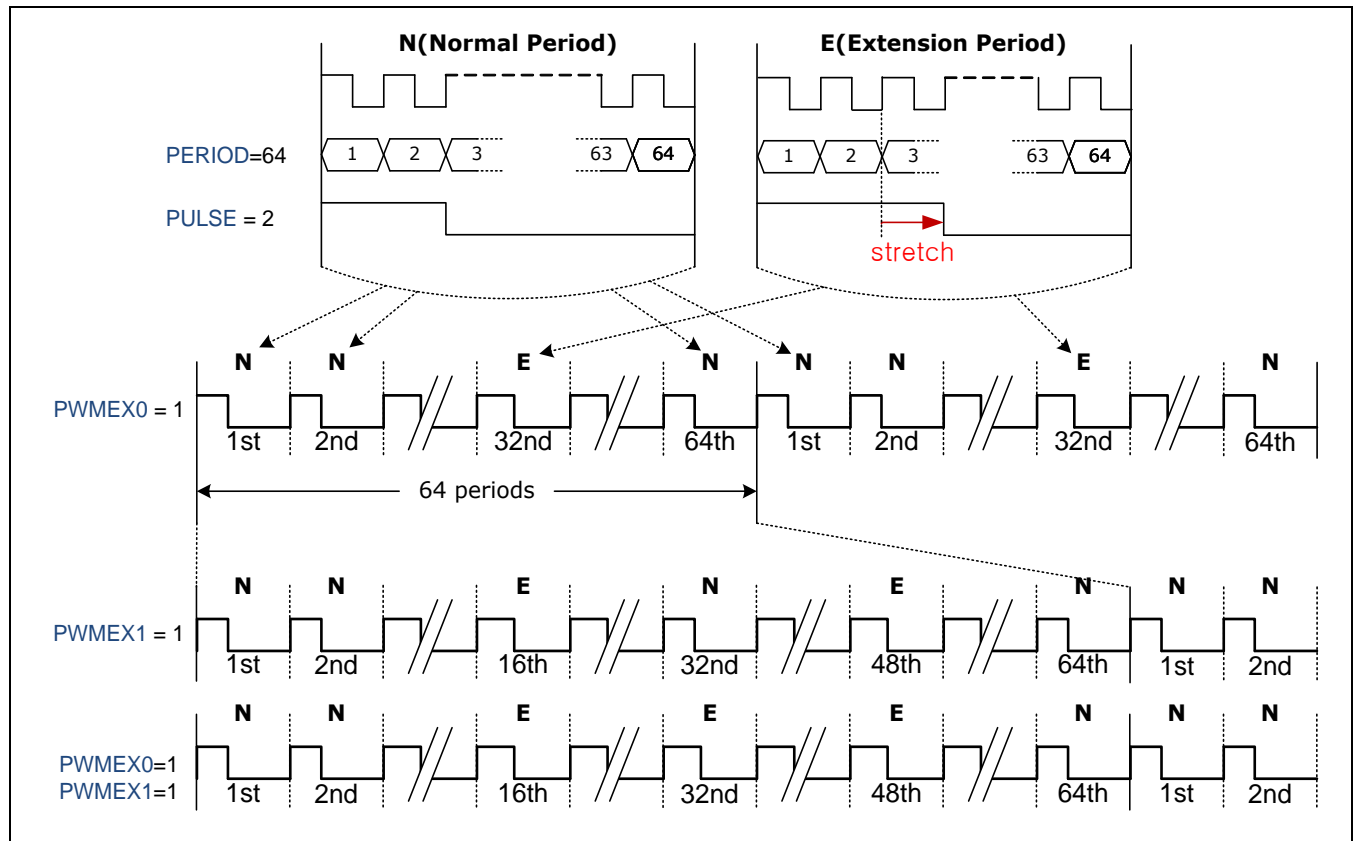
N(Normal Period)

E(Extension Period)

PERIOD=64

1 2 3 63 64

1 2 3 63 64

PULSE = 2

stretch

N N E N N N E N

PWMEX0 = 1

1st 2nd 32nd 64th 1st 2nd 32nd 64th

64 periods

N N E N E N N N

PWMEX1 = 1

1st 2nd 16th 32nd 48th 64th 1st 2nd

N N E E E N N N

PWMEX0=1
PWMEX1=1

1st 2nd 16th 32nd 48th 64th 1st 2nd